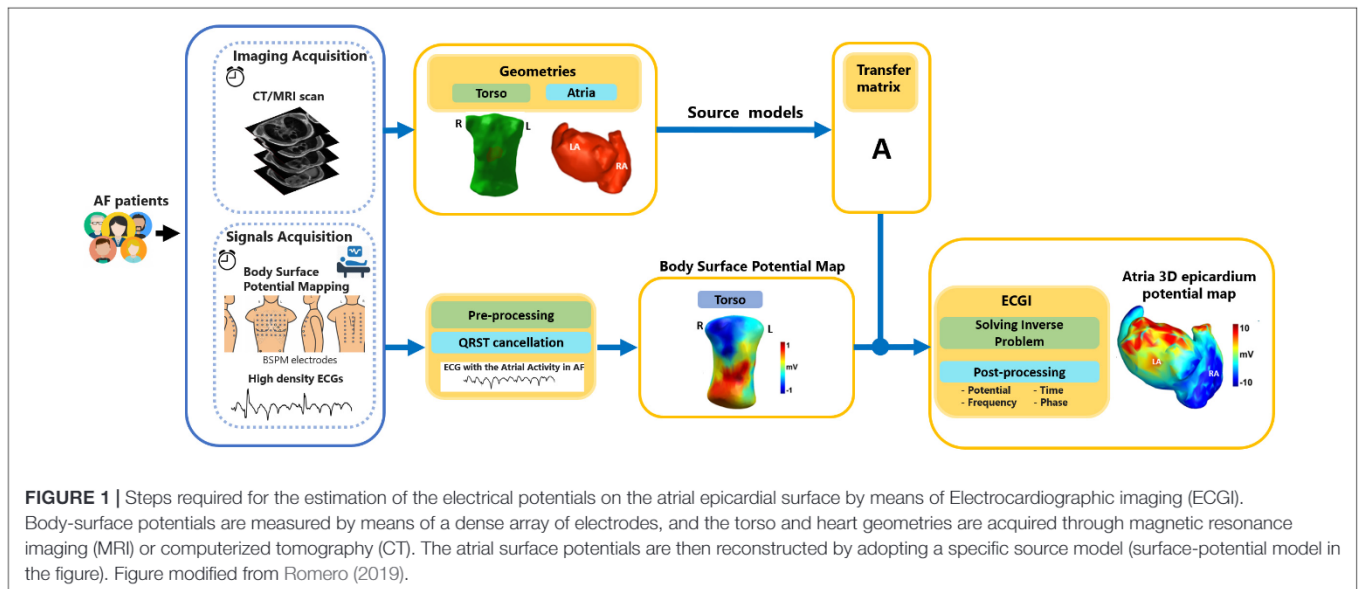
AF patients

Imaging Acquisition

CT/MRI scan

Signals Acquisition

Body Surface Potential Mapping

BSPM electrodes

High density ECGs

Geometries

Torso

Atria

R

L

LA

RA

Source models

Transfer matrix

A

Pre-processing

QRST cancellation

ECG with the Atrial Activity in AF

Body Surface Potential Map

Torso

R

L

1

mV

-1

ECGI

Solving Inverse Problem

Post-processing

- Potential - Time
- Frequency - Phase

Atria 3D epicardium potential map

LA

RA

10

mV

-10

**FIGURE 1 |** Steps required for the estimation of the electrical potentials on the atrial epicardial surface by means of Electrocardiographic imaging (ECGI). Body-surface potentials are measured by means of a dense array of electrodes, and the torso and heart geometries are acquired through magnetic resonance imaging (MRI) or computerized tomography (CT). The atrial surface potentials are then reconstructed by adopting a specific source model (surface-potential model in the figure). Figure modified from Romero (2019).